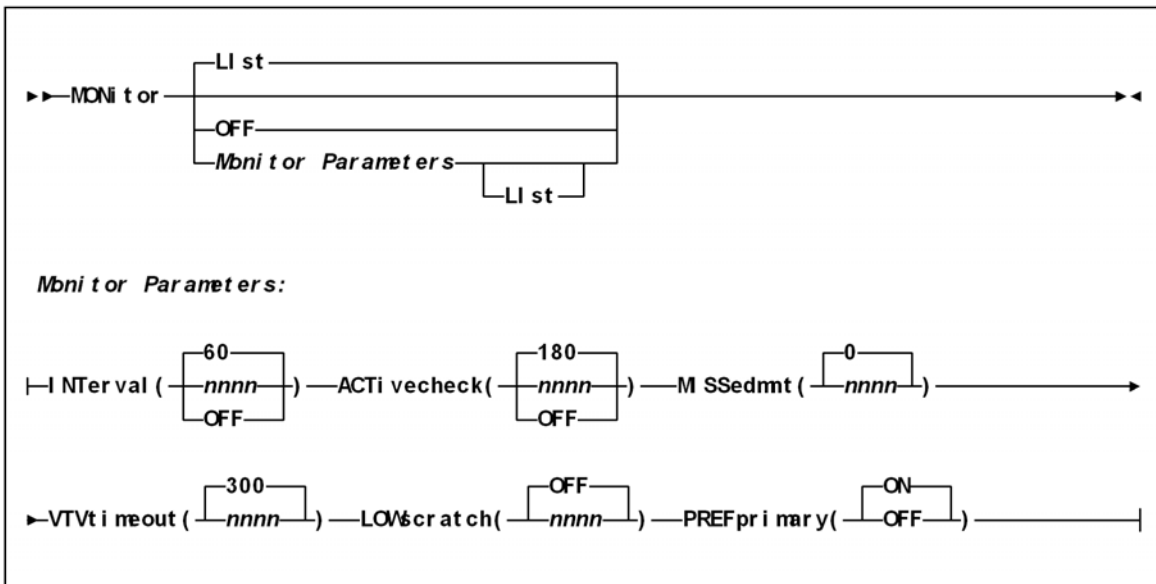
MONitor
LIst
OFF
Monitor Parameters
LIst

Monitor Parameters:

INTerval ( 60 nnnn OFF ) ACTivecheck( 180 nnnn OFF ) MISSedmnt ( 0 nnnn )

VTVtimeout ( 300 nnnn ) LOWscratch( OFF nnnn ) PREFprimary( ON OFF )